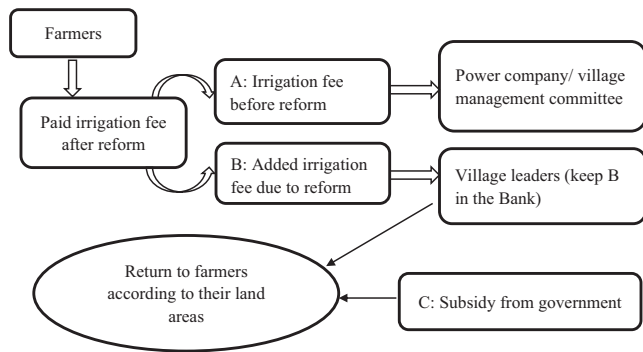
Farmers

Paid irrigation fee after reform

A: Irrigation fee before reform

Power company/ village management committee

B: Added irrigation fee due to reform

Village leaders (keep B in the Bank)

Return to farmers according to their land areas

C: Subsidy from government